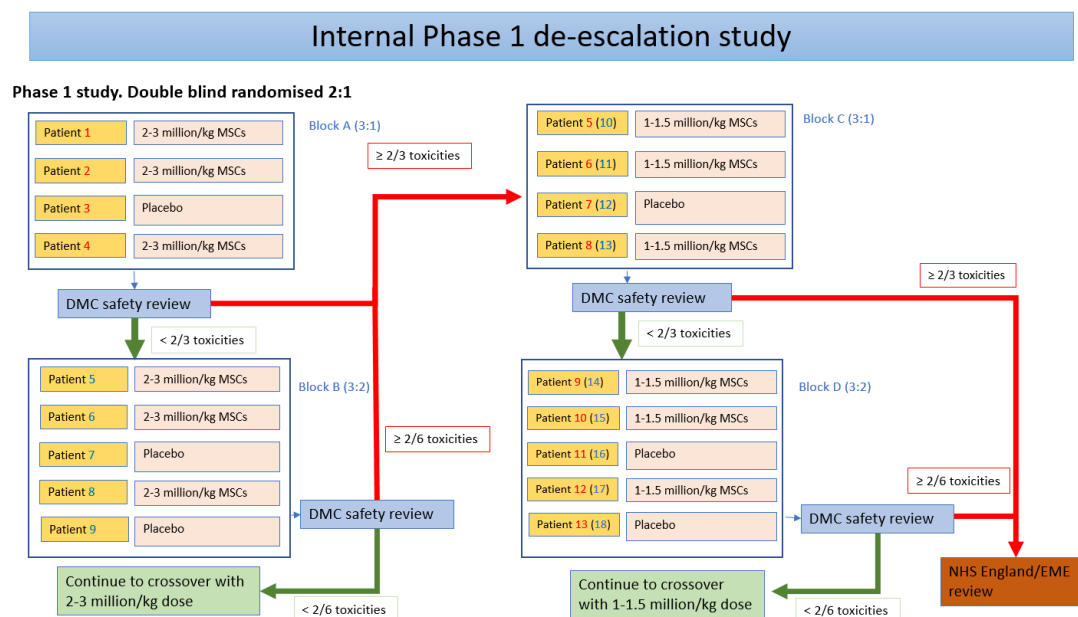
Internal Phase 1 de-escalation study

Phase 1 study. Double blind randomised 2:1

| Patient 1 | 2-3 million/kg MSCs |
|---|---|
| Patient 2 | 2-3 million/kg MSCs |
| Patient 3 | Placebo |
| Patient 4 | 2-3 million/kg MSCs |

Block A (3:1)

≥ 2/3 toxicities

DMC safety review

< 2/3 toxicities

| Patient 5 | 2-3 million/kg MSCs |
|---|---|
| Patient 6 | 2-3 million/kg MSCs |
| Patient 7 | Placebo |
| Patient 8 | 2-3 million/kg MSCs |
| Patient 9 | Placebo |

Block B (3:2)

≥ 2/6 toxicities

DMC safety review

Continue to crossover with 2-3 million/kg dose

< 2/6 toxicities

| Patient 5 (10) | 1-1.5 million/kg MSCs |
|---|---|
| Patient 6 (11) | 1-1.5 million/kg MSCs |
| Patient 7 (12) | Placebo |
| Patient 8 (13) | 1-1.5 million/kg MSCs |

Block C (3:1)

≥ 2/3 toxicities

DMC safety review

< 2/3 toxicities

| Patient 9 (14) | 1-1.5 million/kg MSCs |
|---|---|
| Patient 10 (15) | 1-1.5 million/kg MSCs |
| Patient 11 (16) | Placebo |
| Patient 12 (17) | 1-1.5 million/kg MSCs |
| Patient 13 (18) | Placebo |

Block D (3:2)

≥ 2/6 toxicities

DMC safety review

Continue to crossover with 1-1.5 million/kg dose

< 2/6 toxicities

NHS England/EME review